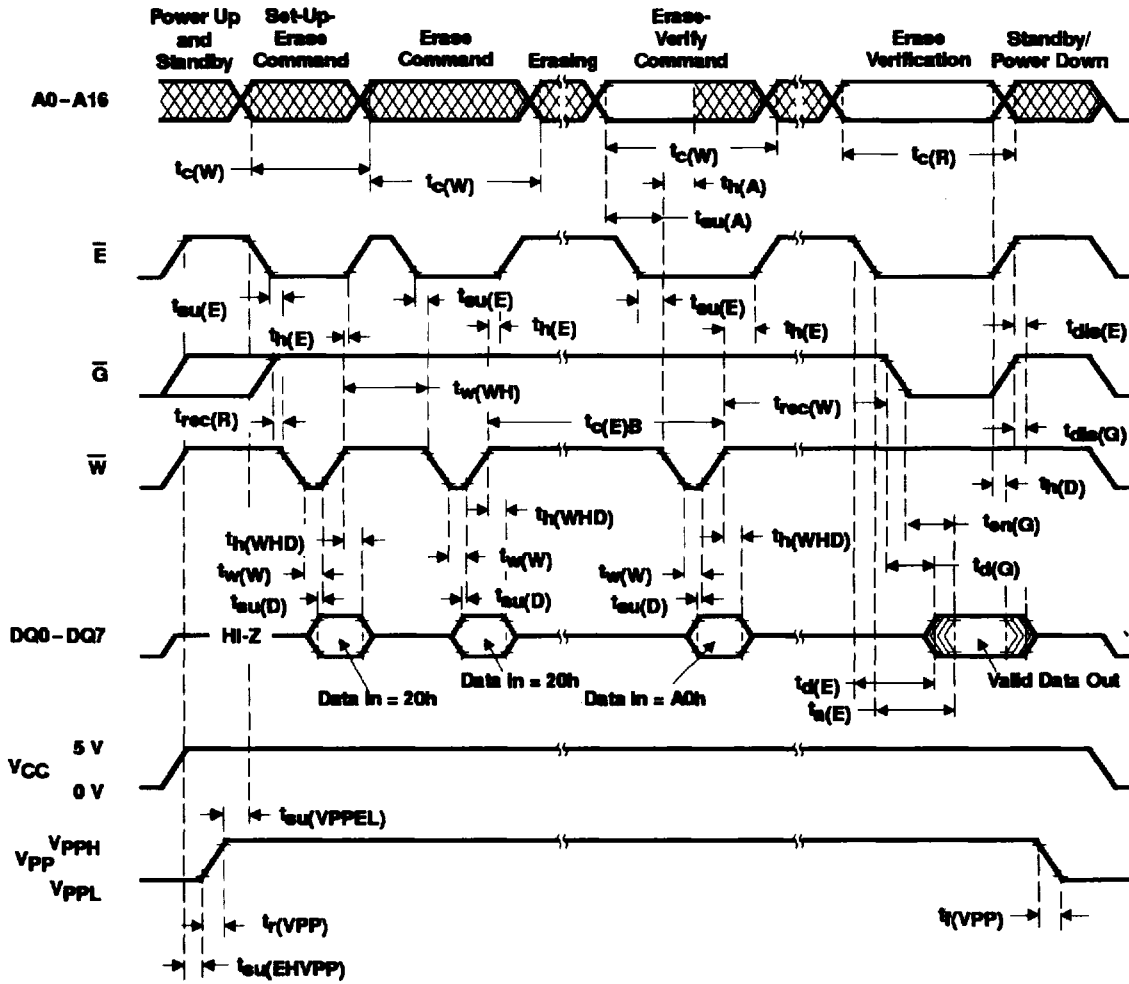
Power Up and Standby
Set-Up-Erase Command
Erase Command
Erasing
Erase-Verify Command
Erase Verification
Standby/ Power Down

A0 – A16

$t_{c(W)}$
$t_{c(W)}$
$t_{c(W)}$
$t_{h(A)}$
$t_{su(A)}$
$t_{c(R)}$

$\overline{E}$

$t_{su(E)}$
$t_{su(E)}$
$t_{su(E)}$
$t_{h(E)}$
$t_{h(E)}$
$t_{h(E)}$
$t_{dis(E)}$

$\overline{G}$

$t_{w(WH)}$
$t_{rec(R)}$
$t_{rec(W)}$
$t_{c(E)B}$
$t_{dis(G)}$

$\overline{W}$

$t_{h(D)}$
$t_{h(WHD)}$
$t_{h(WHD)}$
$t_{h(WHD)}$
$t_{en(G)}$
$t_{w(W)}$
$t_{w(W)}$
$t_{w(W)}$
$t_{d(G)}$
$t_{su(D)}$
$t_{su(D)}$
$t_{su(D)}$

DQ0 – DQ7
HI-Z
Data in = 20h
Data in = 20h
Data in = A0h
$t_{d(E)}$
$t_{a(E)}$
Valid Data Out

$V_{CC}$
5 V
0 V

$t_{su(VPPEL)}$

$V_{PP}$
$V_{PPH}$
$V_{PPL}$

$t_{r(VPP)}$
$t_{f(VPP)}$
$t_{su(EHVPP)}$